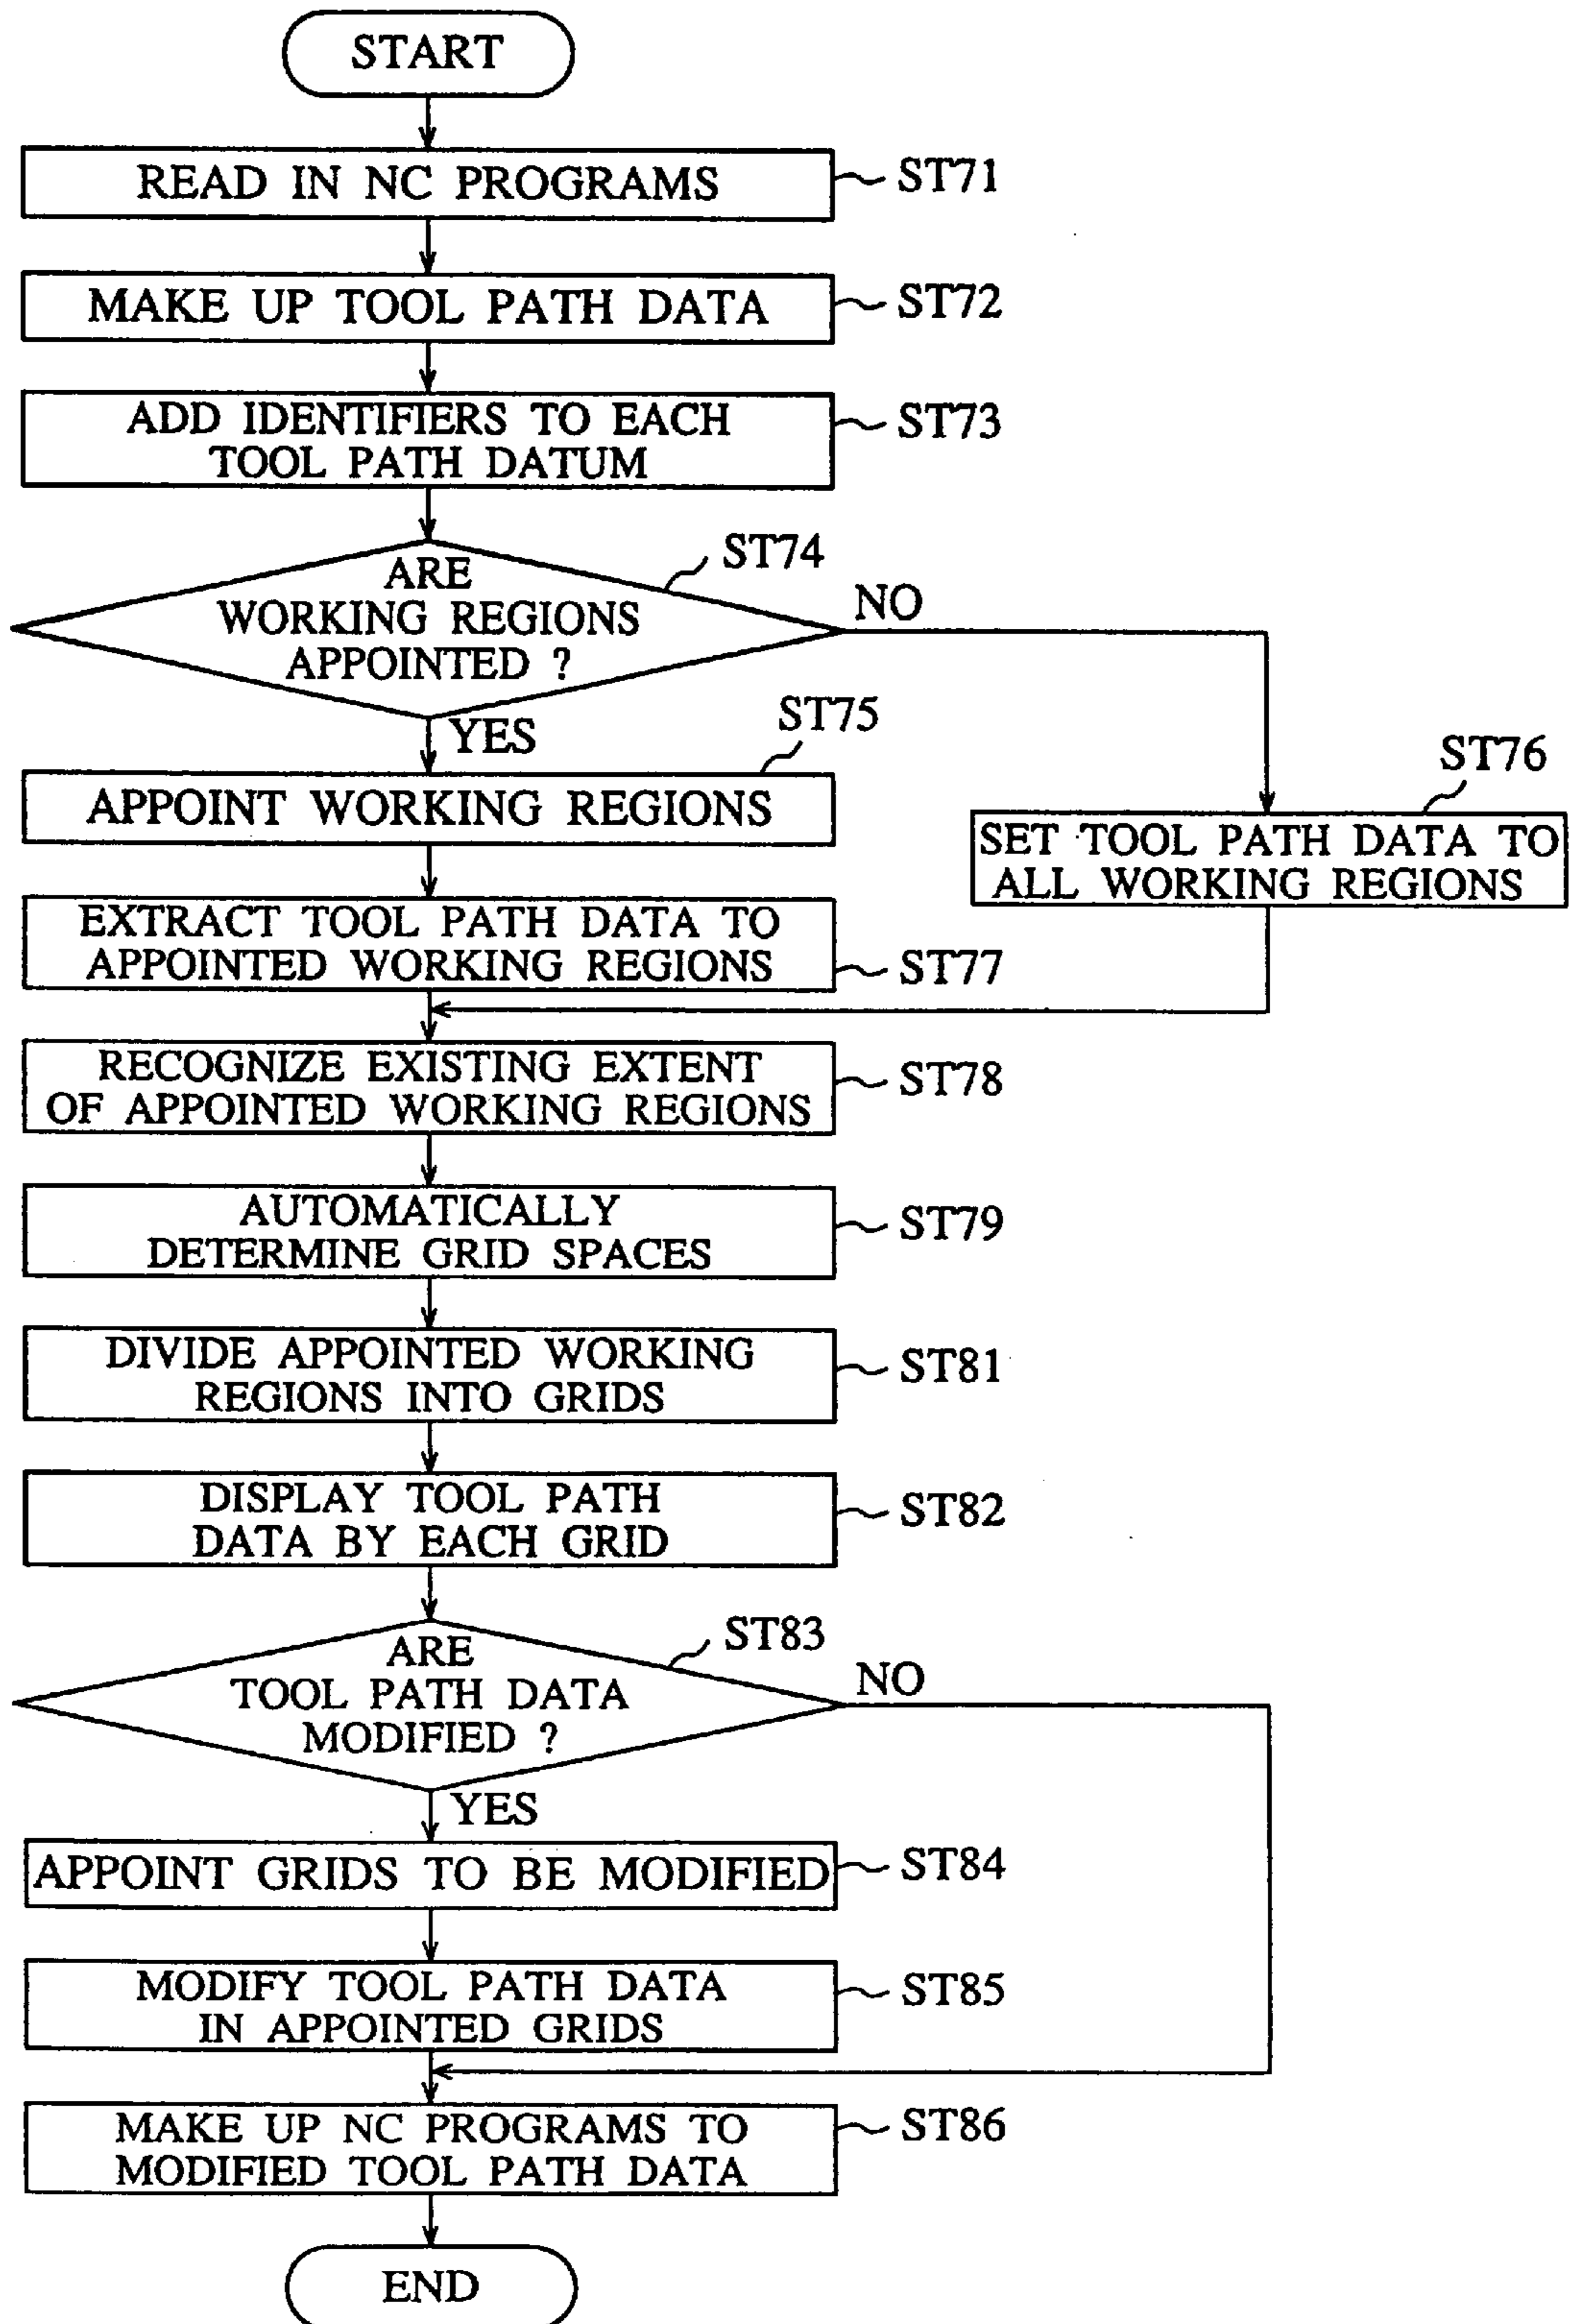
START

READ IN NC PROGRAMS ST71

MAKE UP TOOL PATH DATA ST72

ADD IDENTIFIERS TO EACH TOOL PATH DATUM ST73

ST74
ARE WORKING REGIONS APPOINTED ?
NO
YES

ST75
APPOINT WORKING REGIONS

ST76
SET TOOL PATH DATA TO ALL WORKING REGIONS

EXTRACT TOOL PATH DATA TO APPOINTED WORKING REGIONS ST77

RECOGNIZE EXISTING EXTENT OF APPOINTED WORKING REGIONS ST78

AUTOMATICALLY DETERMINE GRID SPACES ST79

DIVIDE APPOINTED WORKING REGIONS INTO GRIDS ST81

DISPLAY TOOL PATH DATA BY EACH GRID ST82

ST83
ARE TOOL PATH DATA MODIFIED ?
NO
YES

APPOINT GRIDS TO BE MODIFIED ST84

MODIFY TOOL PATH DATA IN APPOINTED GRIDS ST85

MAKE UP NC PROGRAMS TO MODIFIED TOOL PATH DATA ST86

END